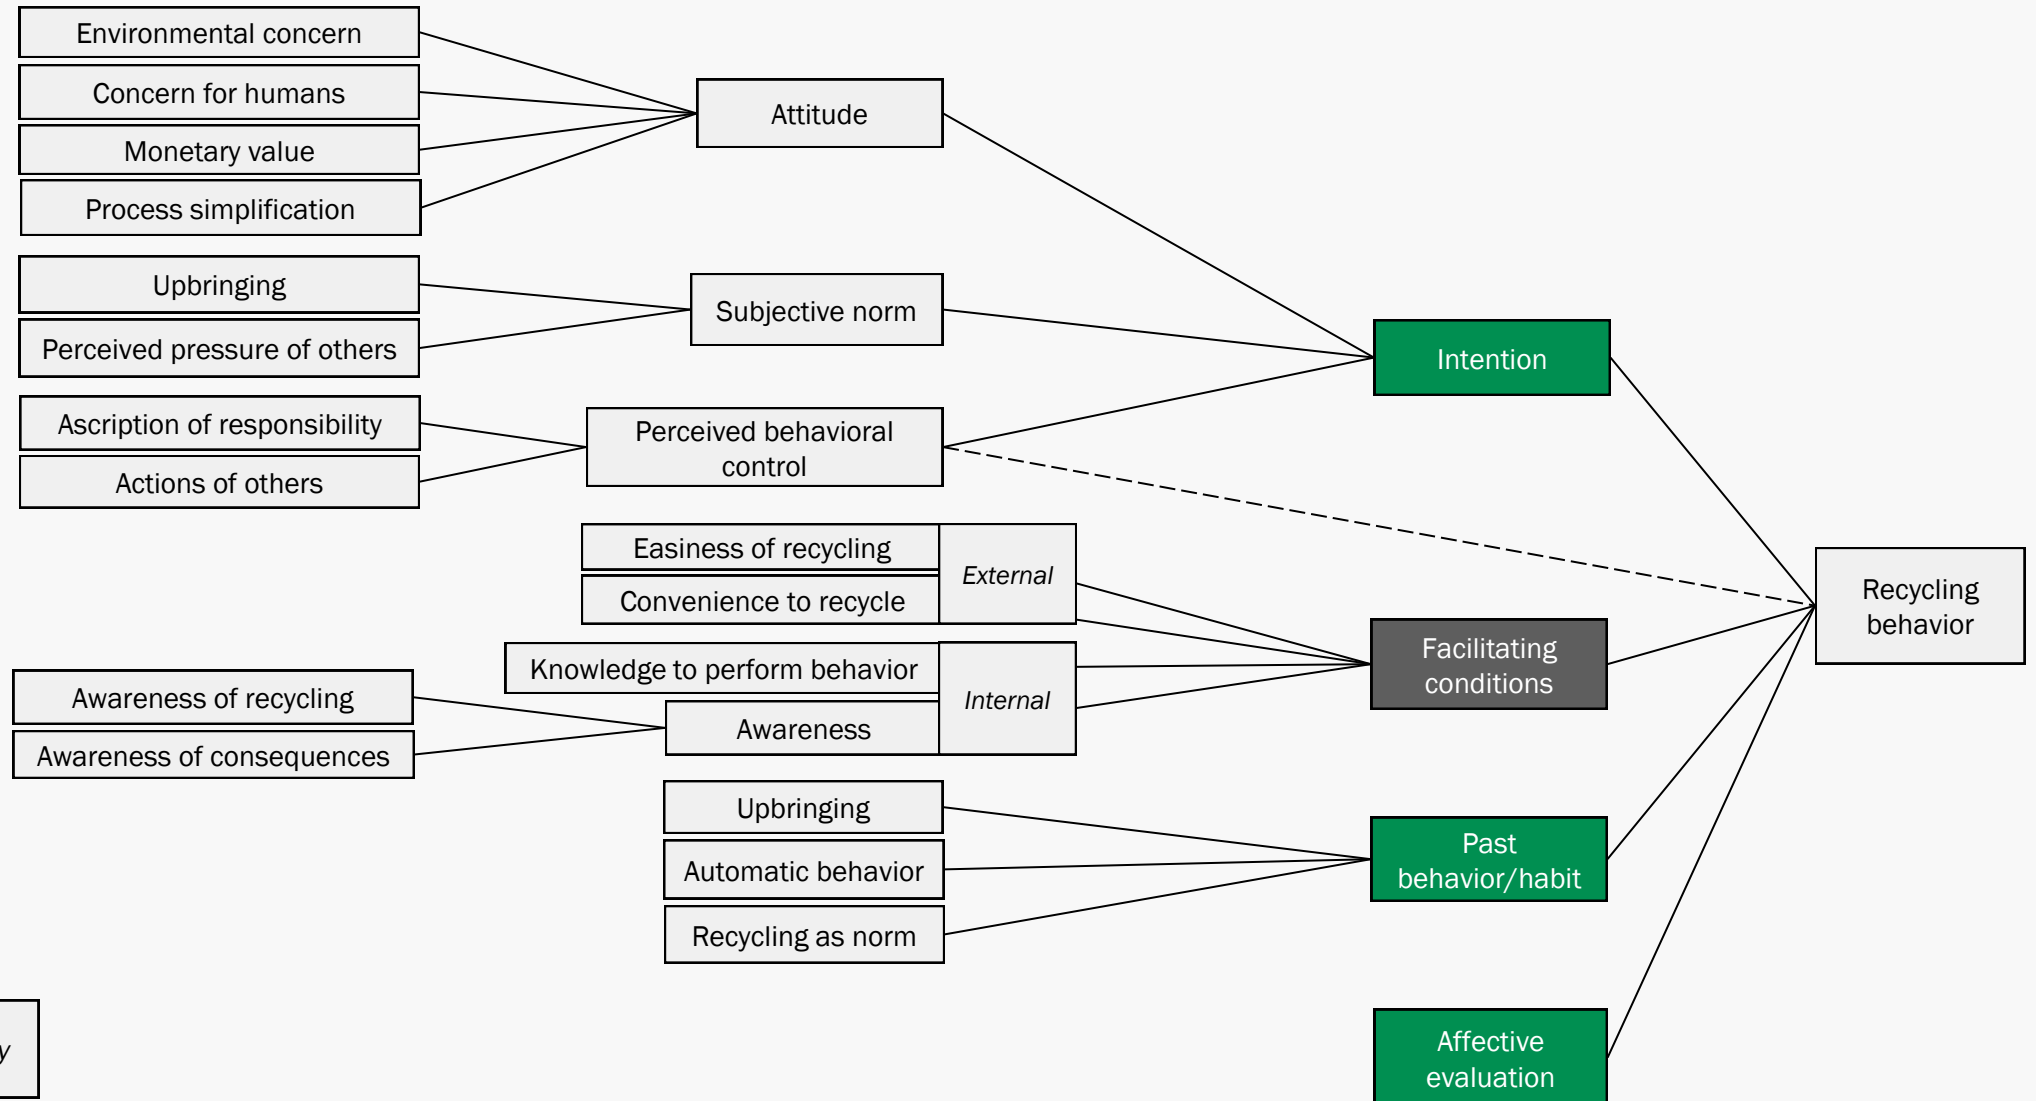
Environmental concern
Concern for humans
Monetary value
Process simplification

Attitude

Upbringing
Perceived pressure of others

Subjective norm

Intention

Ascription of responsibility
Actions of others

Perceived behavioral control

Easiness of recycling
Convenience to recycle
External

Recycling behavior

Knowledge to perform behavior
Internal
Awareness of recycling
Awareness of consequences
Awareness

Facilitating conditions

Upbringing
Automatic behavior
Recycling as norm

Past behavior/habit

Affective evaluation

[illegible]